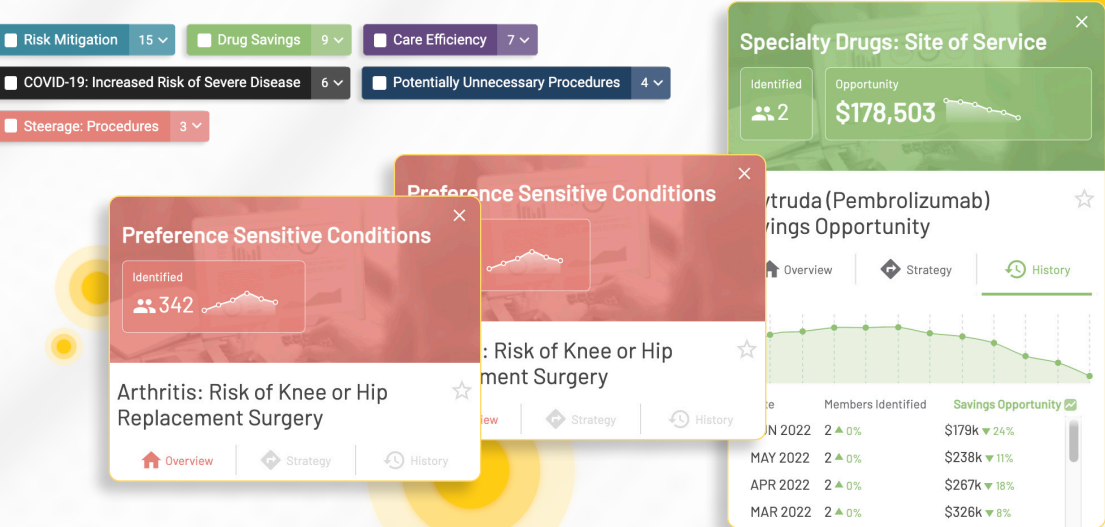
Risk Mitigation 15
Drug Savings 9
Care Efficiency 7
COVID-19: Increased Risk of Severe Disease 6
Potentially Unnecessary Procedures 4
Steerage: Procedures 3

Specialty Drugs: Site of Service
Identified
2
Opportunity
$178,503
ytruda (Pembrolizumab) vings Opportunity
Overview
Strategy
History

te | Members Identified | Savings Opportunity
N 2022 | 2 ▲0% | $179k ▼24%
MAY 2022 | 2 ▲0% | $238k ▼11%
APR 2022 | 2 ▲0% | $267k ▼18%
MAR 2022 | 2 ▲0% | $326k ▼8%

Preference Sensitive Conditions
: Risk of Knee or Hip ment Surgery
iew
Strategy
History

Preference Sensitive Conditions
Identified
342
Arthritis: Risk of Knee or Hip Replacement Surgery
Overview
Strategy
History